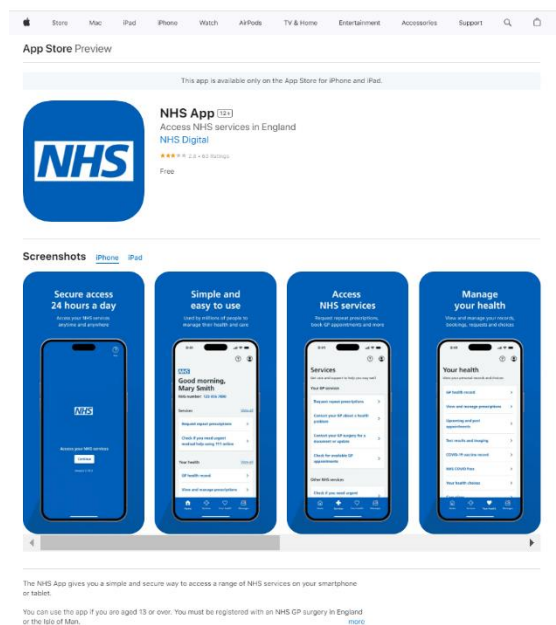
Store Mac iPad iPhone Watch AirPods TV & Home Entertainment Accessories Support

App Store Preview

This app is available only on the App Store for iPhone and iPad.

NHS

NHS App 12+

Access NHS services in England

NHS Digital

★★★★★ 2.6 • 8K Ratings

Free

Screenshots iPhone iPad

Secure access 24 hours a day

Access your NHS services anytime and anywhere

NHS

Access your NHS services

Continue

Simple and easy to use

Used by millions of people to manage their health and care

NHS

Good morning, Mary Smith

NHS number: 123 456 7890

Services

Request repeat prescriptions

Check if you need urgent medical help using 111 online

Your health

GP health record

View and manage prescriptions

Access NHS services

Request repeat prescriptions, book GP appointments and more

Services

Request repeat prescriptions

Contact your GP about a health problem

Contact your GP surgery for a document or update

Check for available GP appointments

Other NHS services

Check if you need urgent

Manage your health

View and manage your records, bookings, requests and choices

Your health

GP health record

View and manage prescriptions

Upcoming and past appointments

Test results and imaging

COVID-19 vaccine record

NHS COVID Pass

Your health choices

The NHS App gives you a simple and secure way to access a range of NHS services on your smartphone or tablet.

You can use the app if you are aged 13 or over. You must be registered with an NHS GP surgery in England or the Isle of Man.

more